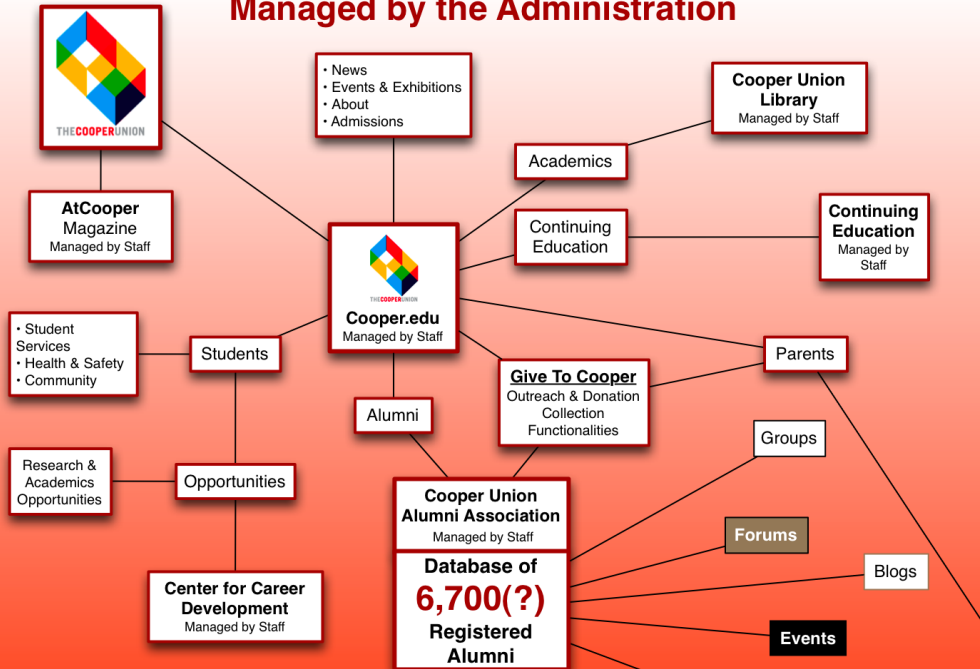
Managed by the Administration

THECOOPERUNION

AtCooper
Magazine
Managed by Staff

• News
• Events & Exhibitions
• About
• Admissions

Cooper Union
Library
Managed by Staff

Academics

Continuing
Education

Continuing
Education
Managed by
Staff

THECOOPERUNION

Cooper.edu
Managed by Staff

• Student Services
• Health & Safety
• Community

Students

Parents

Give To Cooper
Outreach & Donation
Collection
Functionalities

Alumni

Groups

Research &
Academics
Opportunities

Opportunities

Cooper Union
Alumni Association
Managed by Staff

Forums

Database of
6,700(?)
Registered
Alumni

Blogs

Center for Career
Development
Managed by Staff

Events